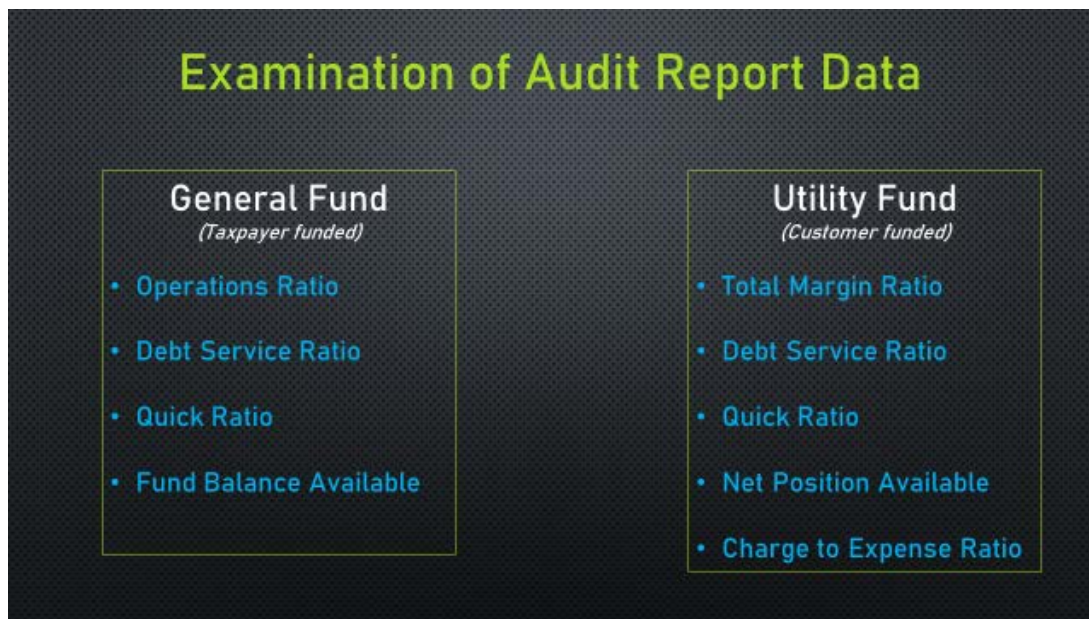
Examination of Audit Report Data

General Fund
(Taxpayer funded)

- Operations Ratio
- Debt Service Ratio
- Quick Ratio
- Fund Balance Available

Utility Fund
(Customer funded)

- Total Margin Ratio
- Debt Service Ratio
- Quick Ratio
- Net Position Available
- Charge to Expense Ratio